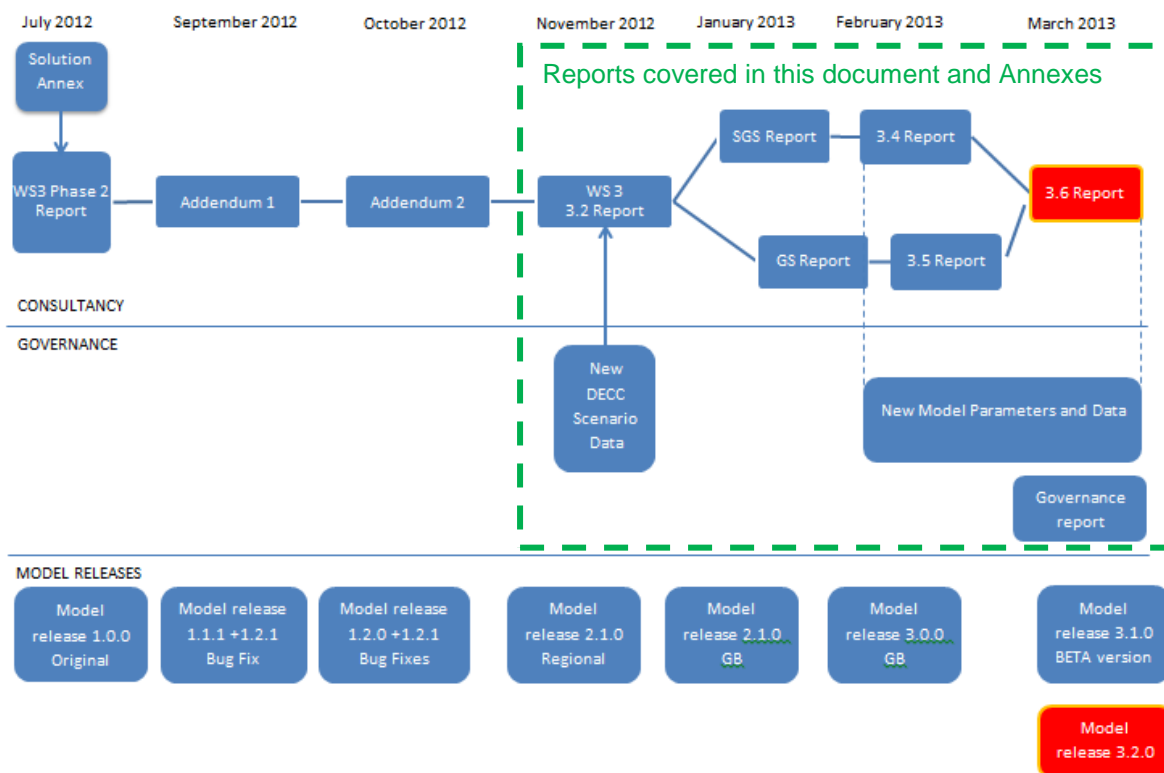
July 2012

September 2012

October 2012

November 2012

January 2013

February 2013

March 2013

Reports covered in this document and Annexes

Solution Annex

WS3 Phase 2 Report

Addendum 1

Addendum 2

WS 3 3.2 Report

SGS Report

3.4 Report

3.6 Report

GS Report

3.5 Report

CONSULTANCY

GOVERNANCE

New DECC Scenario Data

New Model Parameters and Data

Governance report

MODEL RELEASES

Model release 1.0.0 Original

Model release 1.1.1 +1.2.1 Bug Fix

Model release 1.2.0 +1.2.1 Bug Fixes

Model release 2.1.0 Regional

Model release 2.1.0 GB

Model release 3.0.0 GB

Model release 3.1.0 BETA version

Model release 3.2.0